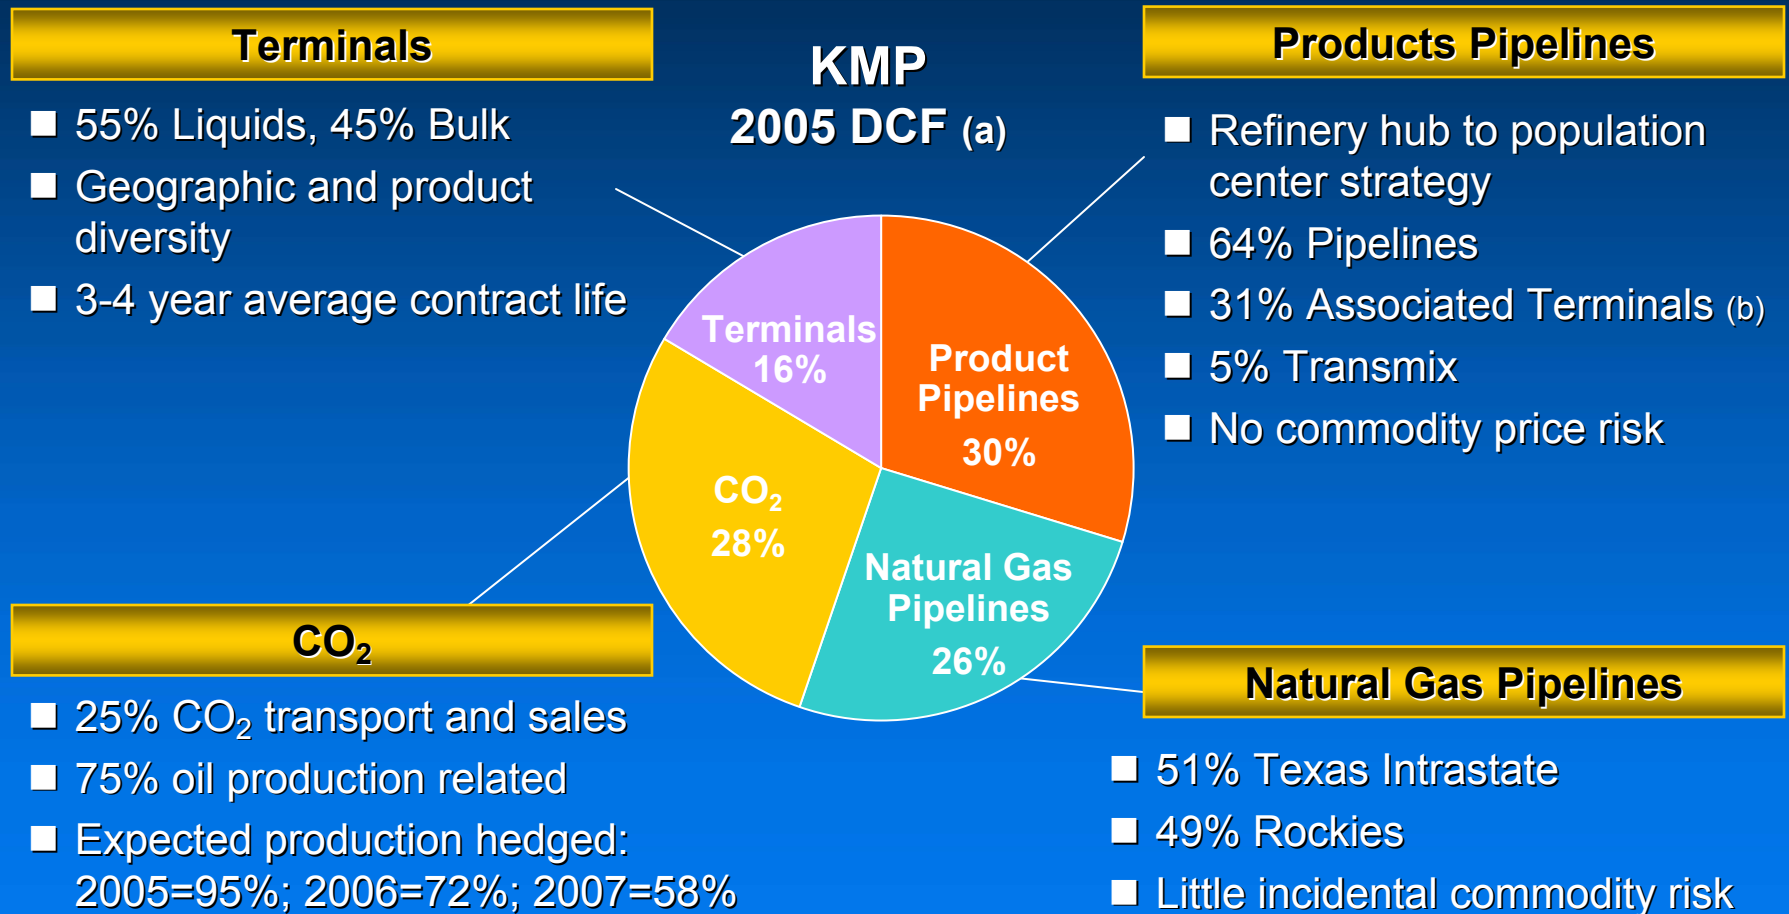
KMP
2005 DCF (a)

Terminals

■ 55% Liquids, 45% Bulk
■ Geographic and product diversity
■ 3-4 year average contract life

Products Pipelines

■ Refinery hub to population center strategy
■ 64% Pipelines
■ 31% Associated Terminals (b)
■ 5% Transmix
■ No commodity price risk

Terminals 16%

Product Pipelines 30%

$CO_2$ 28%

Natural Gas Pipelines 26%

$CO_2$

■ 25% $CO_2$ transport and sales
■ 75% oil production related
■ Expected production hedged: 2005=95%; 2006=72%; 2007=58%

Natural Gas Pipelines

■ 51% Texas Intrastate
■ 49% Rockies
■ Little incidental commodity risk